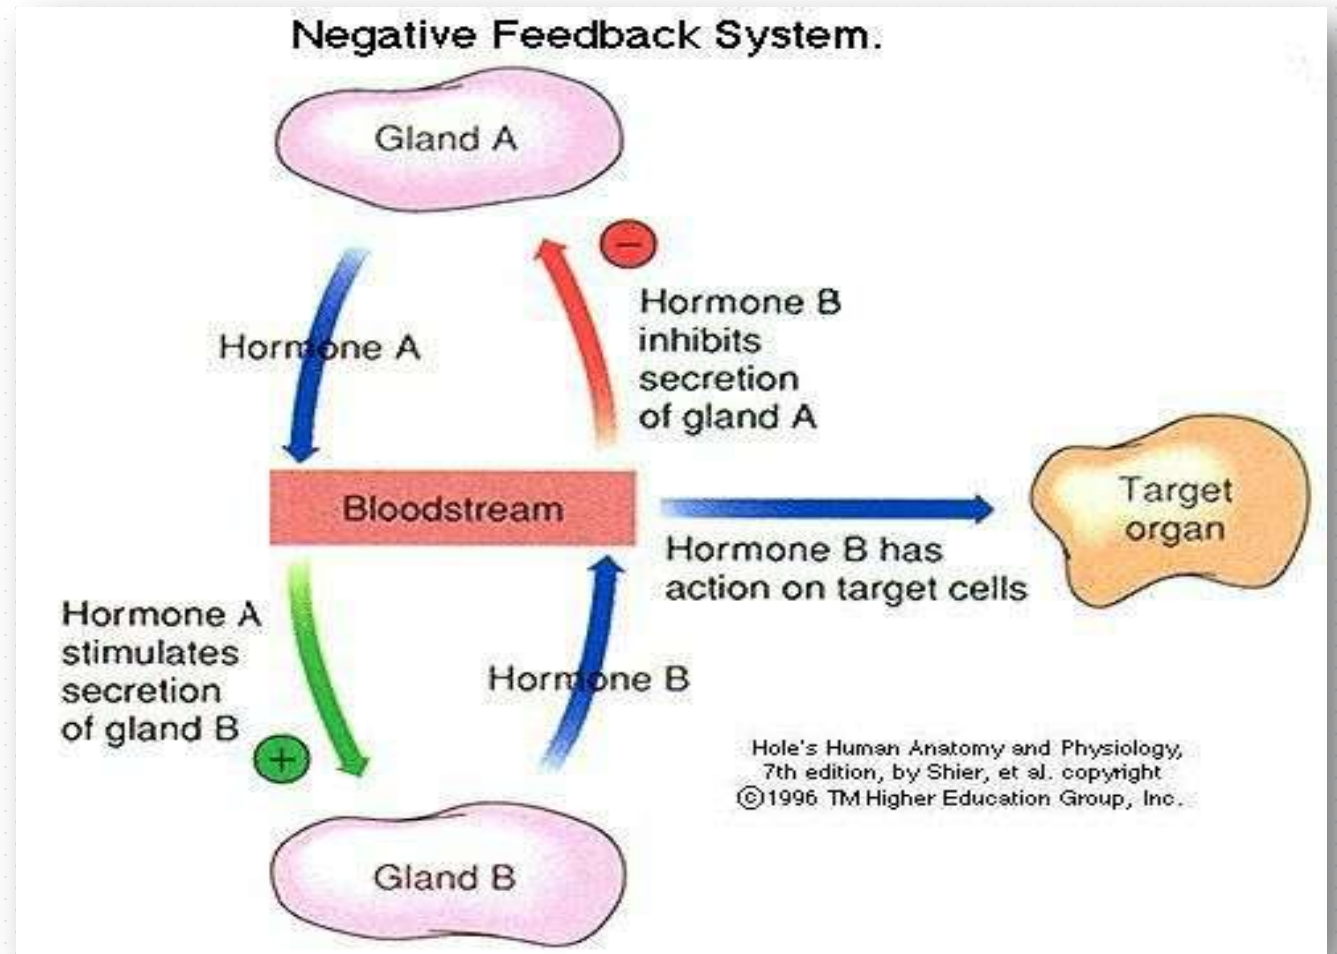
Negative Feedback System.

Gland A

−

Hormone A

Hormone B inhibits secretion of gland A

Bloodstream

Target organ

Hormone B has action on target cells

Hormone A stimulates secretion of gland B

+

Hormone B

Hole's Human Anatomy and Physiology, 7th edition, by Shier, et al. copyright ©1996 TM Higher Education Group, Inc.

Gland B